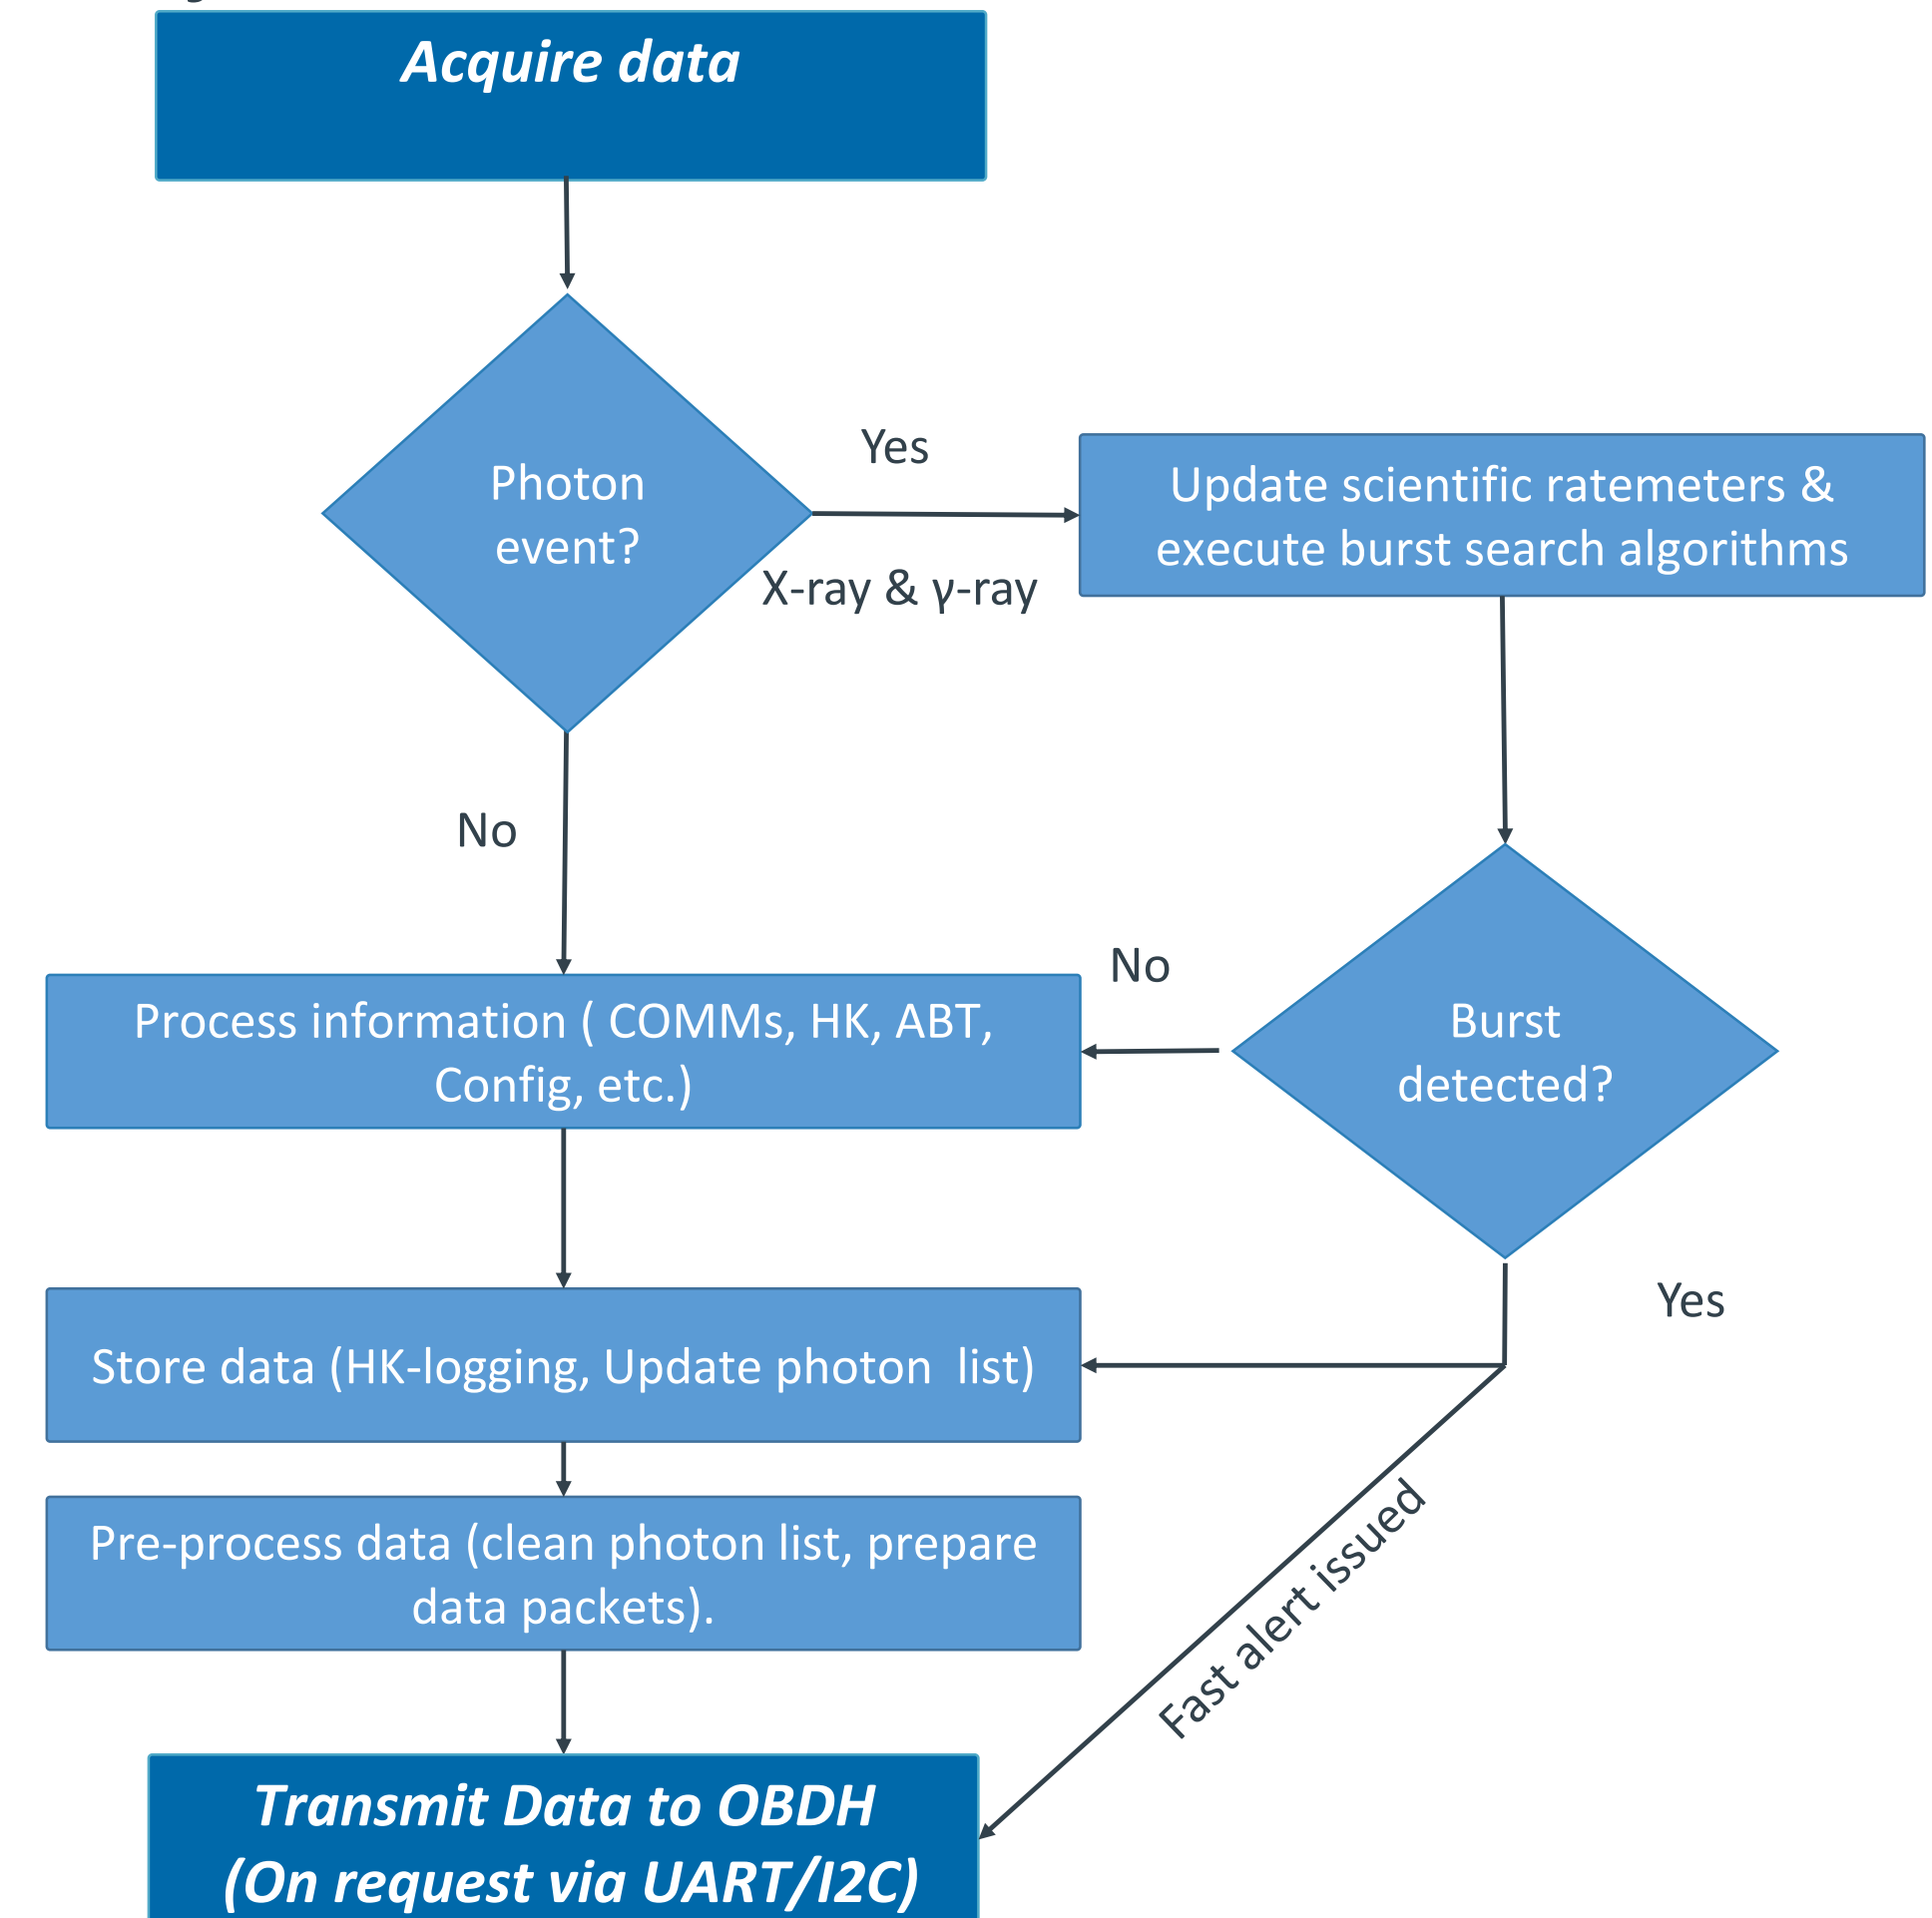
Acquire data

Photon event?

Yes

X-ray & γ-ray

Update scientific ratemeters & execute burst search algorithms

No

No

Burst detected?

Process information ( COMMs, HK, ABT, Config, etc.)

Yes

Store data (HK-logging, Update photon list)

Pre-process data (clean photon list, prepare data packets).

Fast alert issued

Transmit Data to OBDH (On request via UART/I2C)